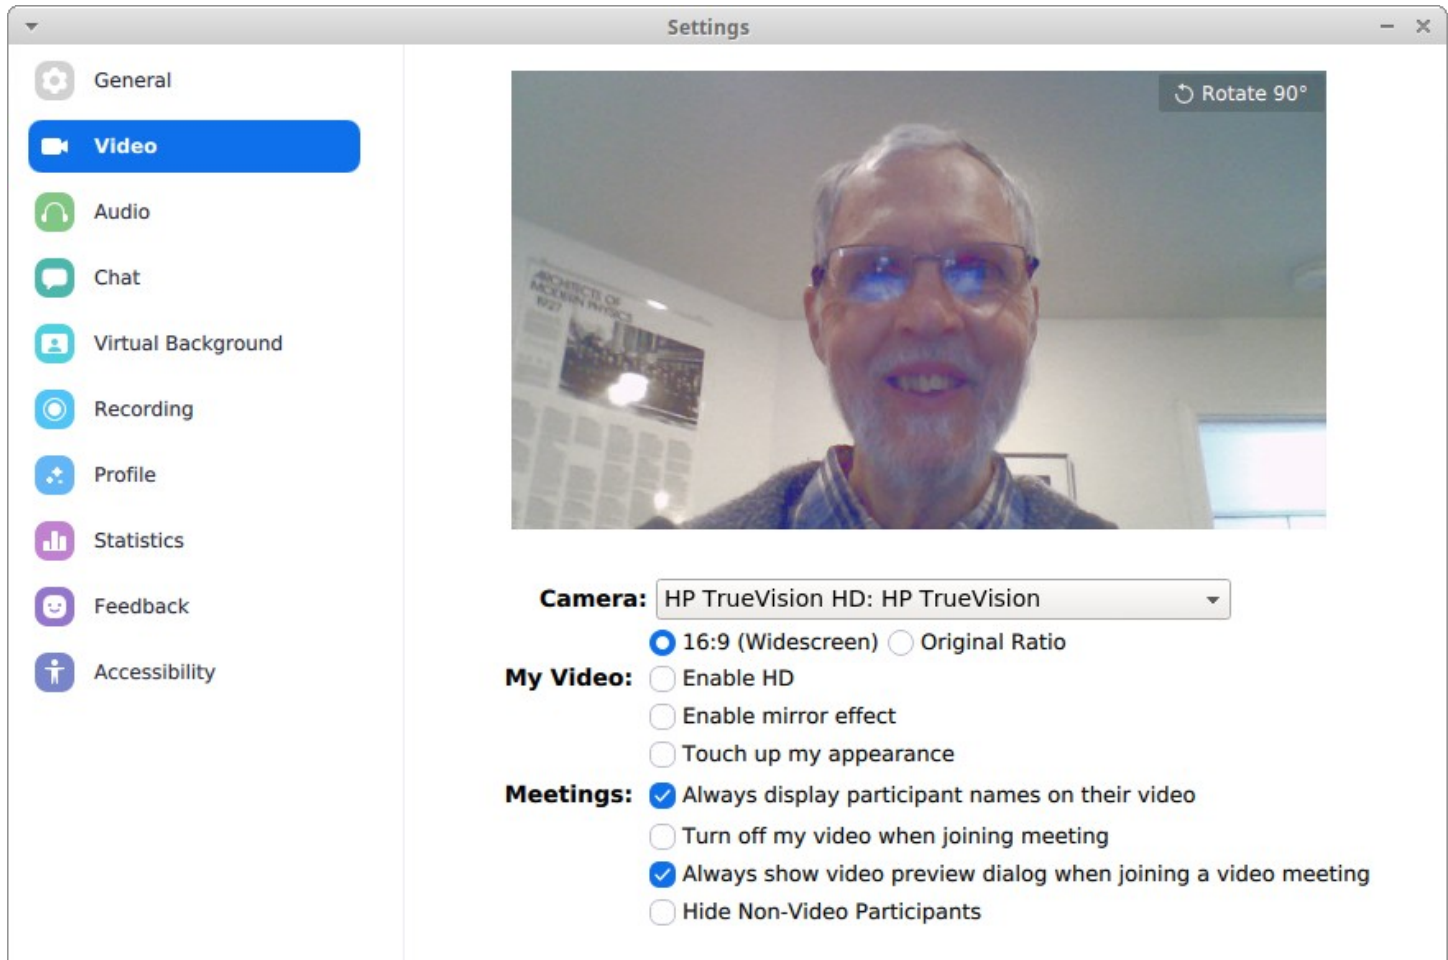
Settings

General
Video
Audio
Chat
Virtual Background
Recording
Profile
Statistics
Feedback
Accessibility

Rotate 90°

ARCHITECTS OF MODERN PHYSICS 1927

Camera: HP TrueVision HD: HP TrueVision

My Video: 16:9 (Widescreen) Original Ratio
Enable HD
Enable mirror effect
Touch up my appearance

Meetings: Always display participant names on their video
Turn off my video when joining meeting
Always show video preview dialog when joining a video meeting
Hide Non-Video Participants